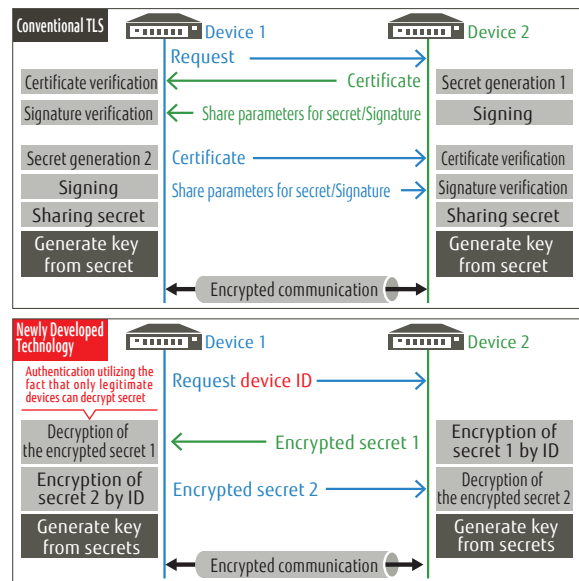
Conventional TLS

Device 1

Device 2

Request

Certificate verification

Certificate

Secret generation 1

Signature verification

Share parameters for secret/Signature

Signing

Secret generation 2

Certificate

Certificate verification

Signing

Share parameters for secret/Signature

Signature verification

Sharing secret

Sharing secret

Generate key from secret

Generate key from secret

Encrypted communication

Newly Developed Technology

Device 1

Device 2

Authentication utilizing the fact that only legitimate devices can decrypt secret

Request device ID

Decryption of the encrypted secret 1

Encrypted secret 1

Encryption of secret 1 by ID

Encryption of secret 2 by ID

Encrypted secret 2

Decryption of the encrypted secret 2

Generate key from secrets

Generate key from secrets

Encrypted communication